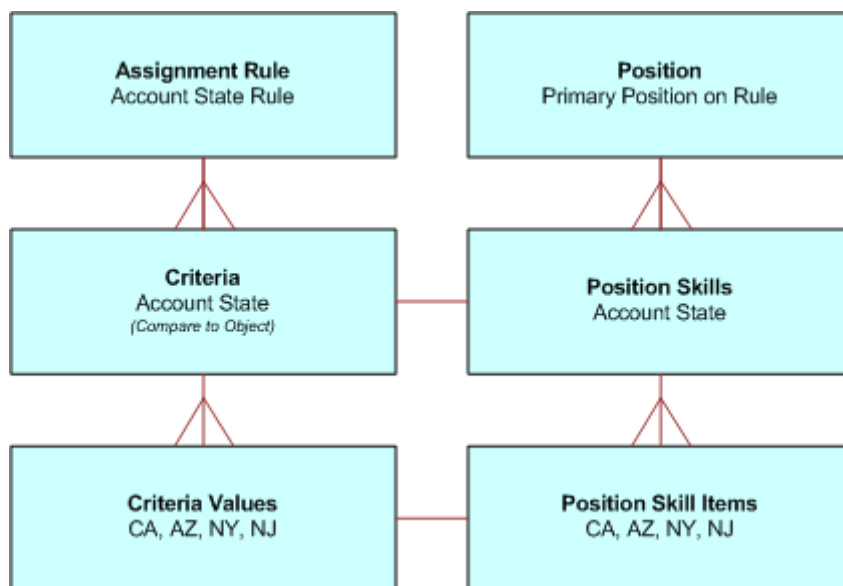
**Assignment Rule**
Account State Rule

**Position**
Primary Position on Rule

**Criteria**
Account State
*(Compare to Object)*

**Position Skills**
Account State

**Criteria Values**
CA, AZ, NY, NJ

**Position Skill Items**
CA, AZ, NY, NJ